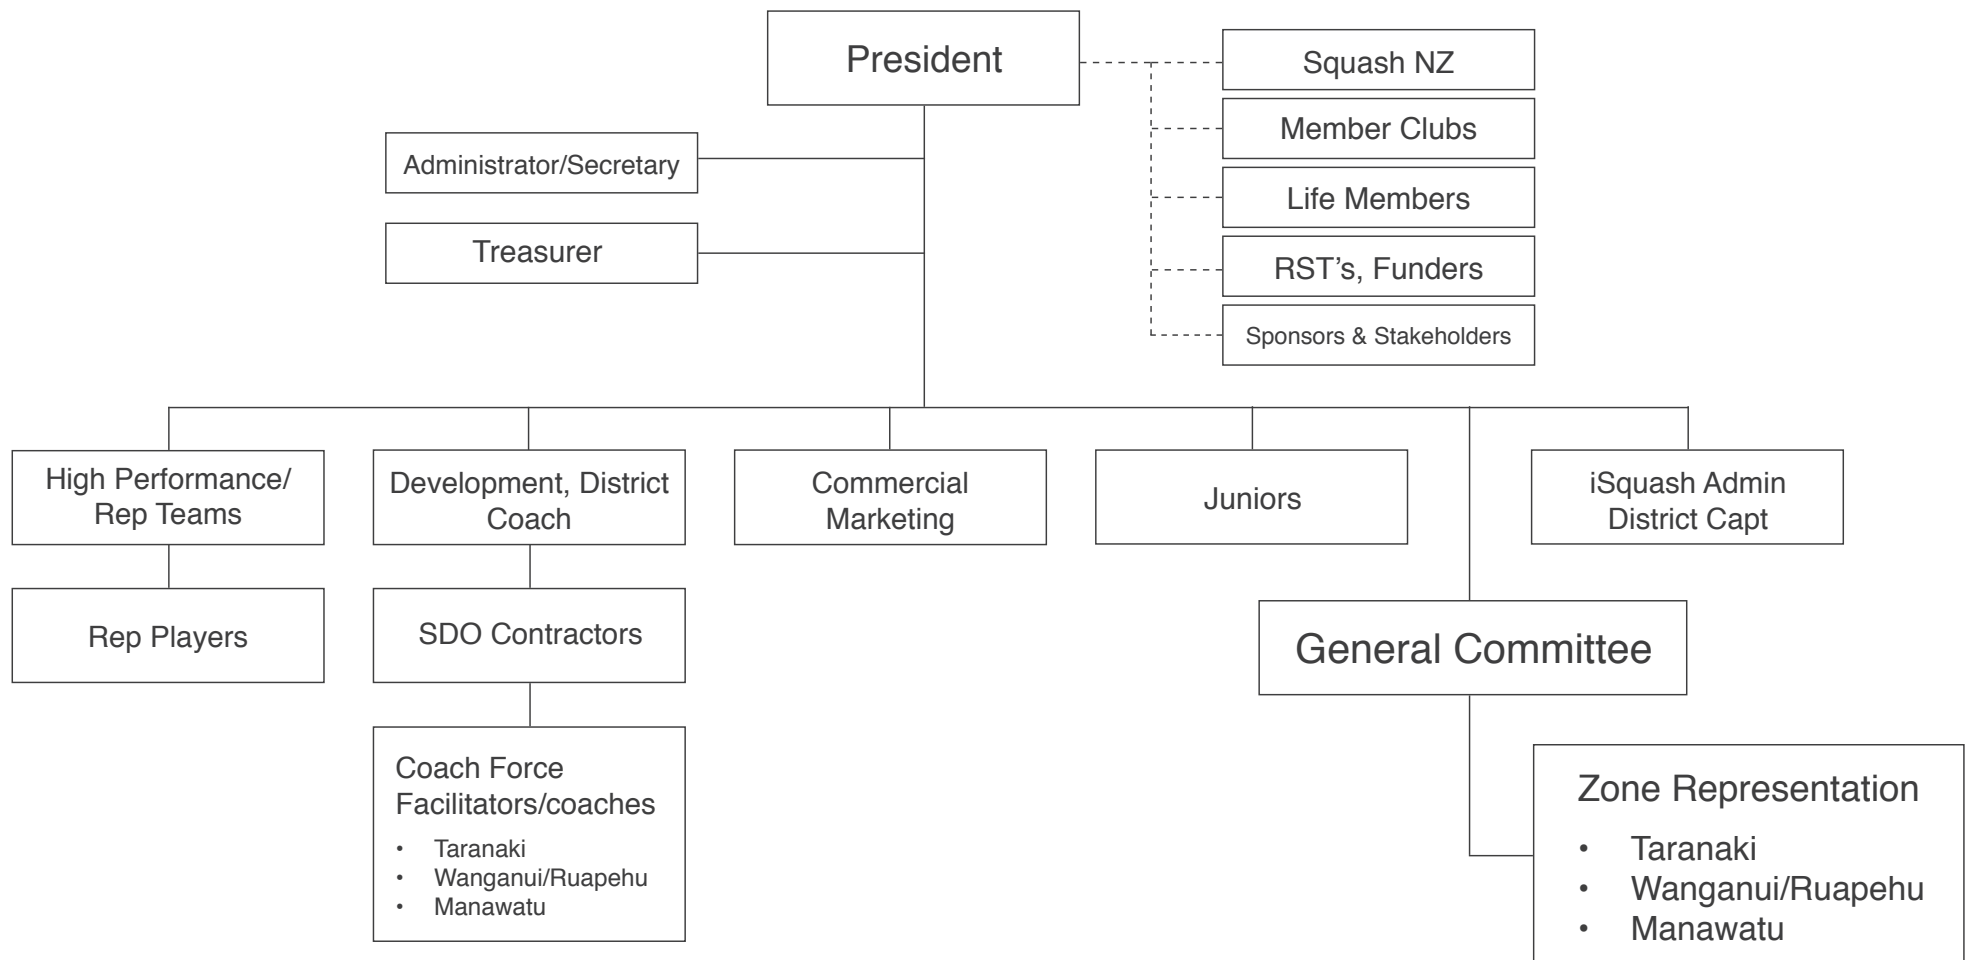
President

Squash NZ

Member Clubs

Life Members

RST's, Funders

Sponsors & Stakeholders

Administrator/Secretary

Treasurer

High Performance/ Rep Teams

Rep Players

Development, District Coach

SDO Contractors

Coach Force Facilitators/coaches

- Taranaki
- Wanganui/Ruapehu
- Manawatu

Commercial Marketing

Juniors

iSquash Admin District Capt

General Committee

Zone Representation

- Taranaki
- Wanganui/Ruapehu
- Manawatu